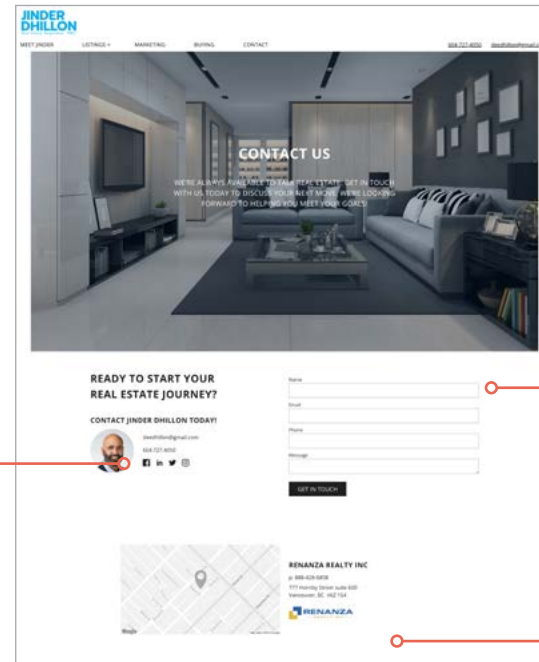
JINDER DHILLON

MEET JINDER LISTINGS MARKETING BUYING CONTACT 604.727.4050 jdeedhillon@gmail.c

CONTACT US

WE'RE ALWAYS AVAILABLE TO TALK REAL ESTATE. GET IN TOUCH WITH US TODAY TO DISCUSS YOUR NEXT MOVE. WE'RE LOOKING FORWARD TO HELPING YOU MEET YOUR GOALS!

READY TO START YOUR REAL ESTATE JOURNEY?

CONTACT JINDER DHILLON TODAY!

jdeedhillon@gmail.com

604.727.4050

Name

Email

Phone

Message

GET IN TOUCH

RENANZA REALTY INC

p: 888-428-5808

777 Hornby Street suite 600 Vancouver, BC V6Z 1S4

RENANZA

Google